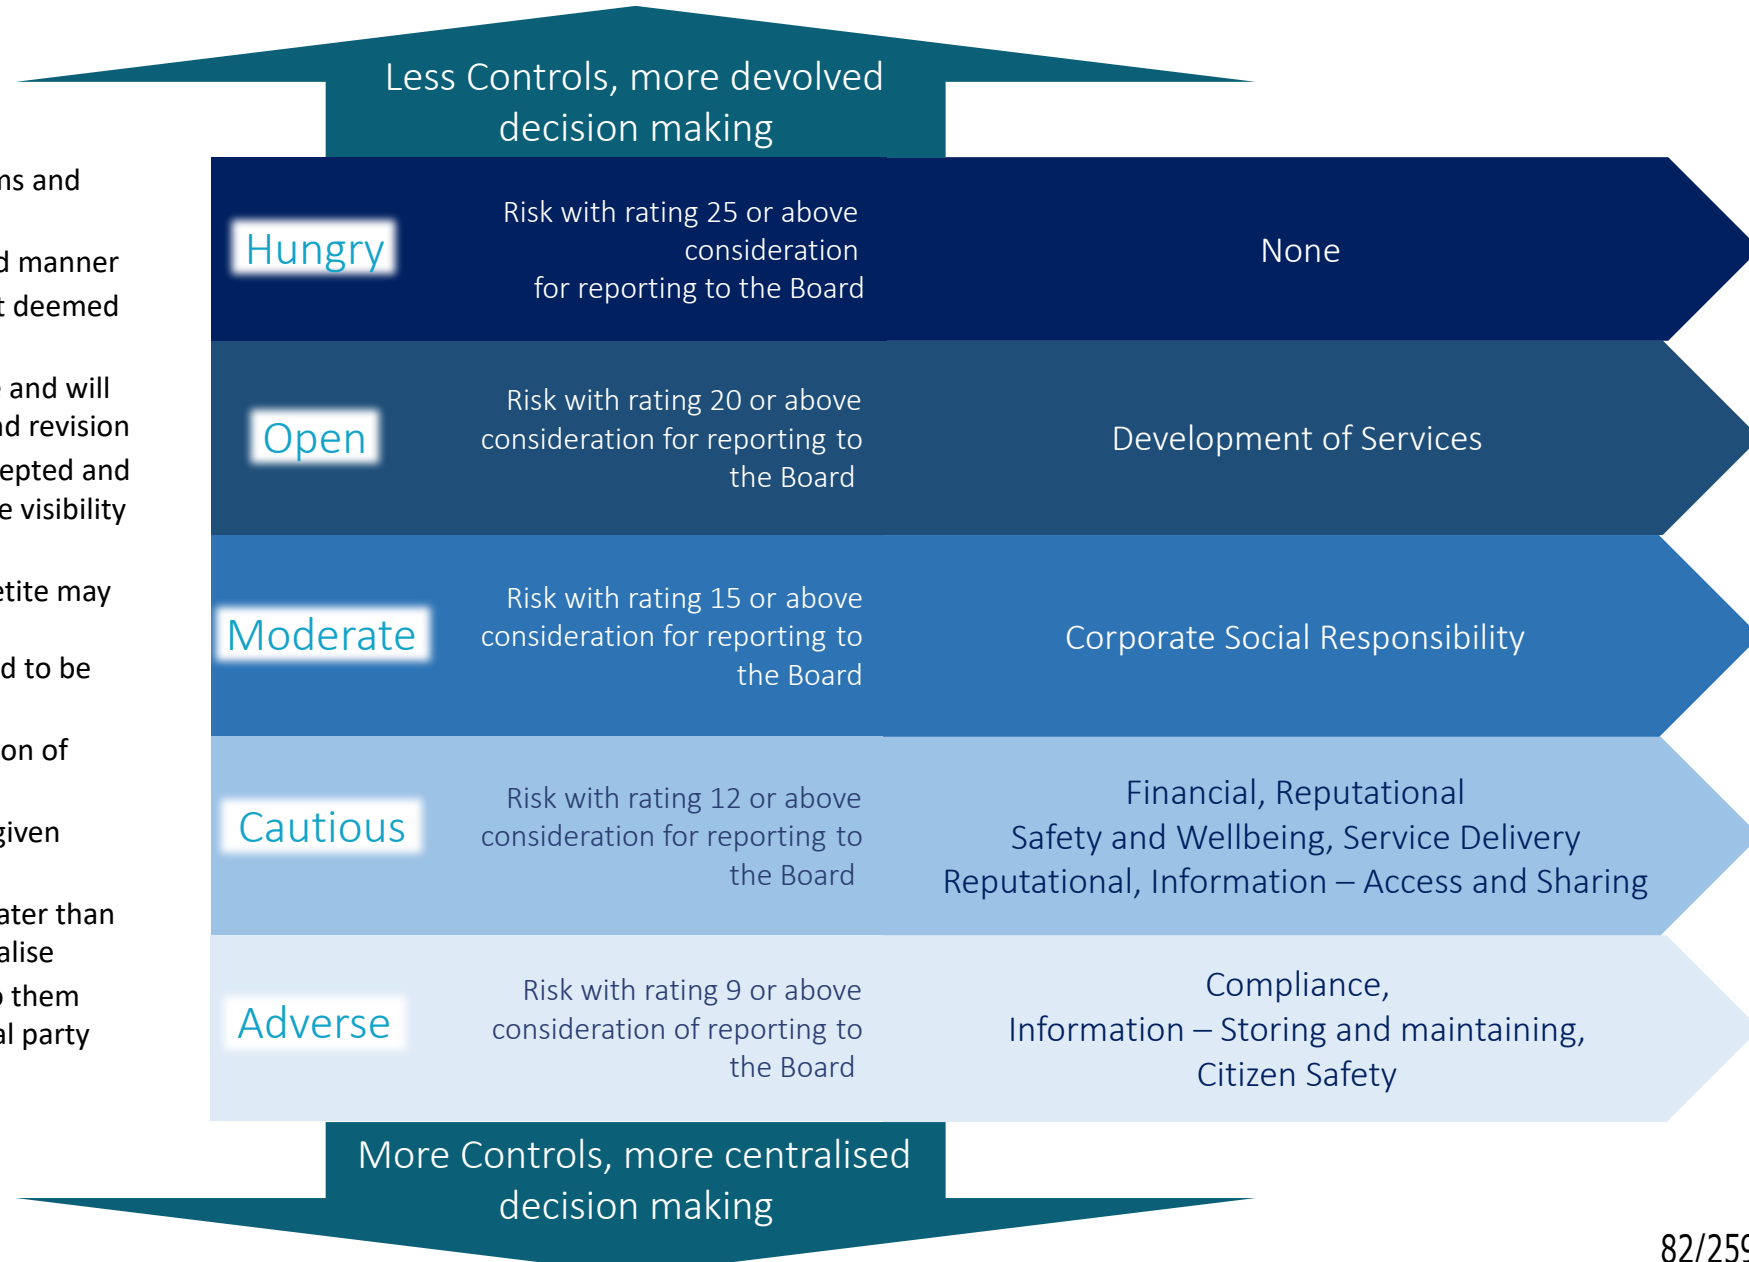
Less Controls, more devolved decision making

ns and

d manner
t deemed

and will
d revision
epted and
e visibility

etite may

d to be

on of

given

ater than
alise
them
al party

| | | |
|---|---|---|
| Hungry | Risk with rating 25 or above consideration for reporting to the Board | None |
| Open | Risk with rating 20 or above consideration for reporting to the Board | Development of Services |
| Moderate | Risk with rating 15 or above consideration for reporting to the Board | Corporate Social Responsibility |
| Cautious | Risk with rating 12 or above consideration for reporting to the Board | Financial, Reputational Safety and Wellbeing, Service Delivery Reputational, Information – Access and Sharing |
| Adverse | Risk with rating 9 or above consideration of reporting to the Board | Compliance, Information – Storing and maintaining, Citizen Safety |

More Controls, more centralised decision making

82/25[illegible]